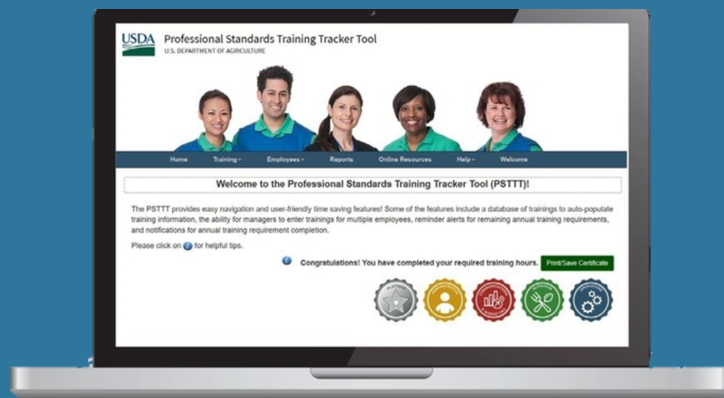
USDA
Professional Standards Training Tracker Tool
U.S. DEPARTMENT OF AGRICULTURE

Home Training Employees Reports Online Resources Help Welcome

Welcome to the Professional Standards Training Tracker Tool (PSTTT)!

The PSTTT provides easy navigation and user-friendly time saving features! Some of the features include a database of trainings to auto-populate training information, the ability for managers to enter trainings for multiple employees, reminder alerts for remaining annual training requirements, and notifications for annual training requirement completion.

Please click on for helpful tips.

Congratulations! You have completed your required training hours. Print/Save Certificate